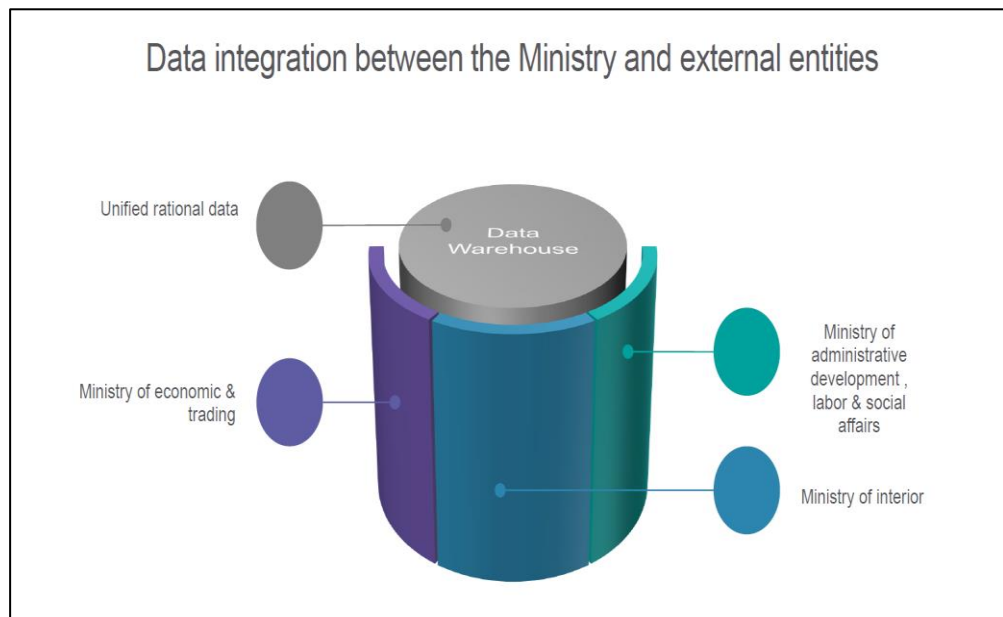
Data integration between the Ministry and external entities

Unified rational data

Data Warehouse

Ministry of economic & trading

Ministry of administrative development , labor & social affairs

Ministry of interior